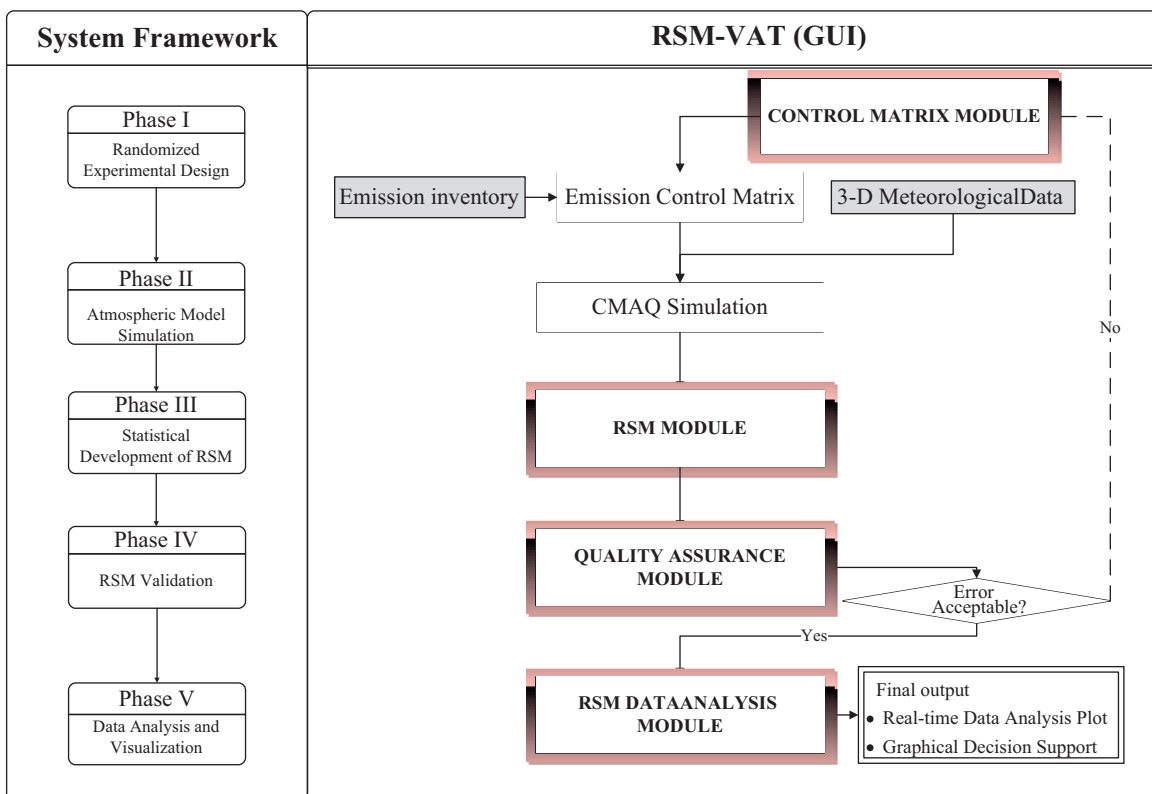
System Framework

Phase I
Randomized Experimental Design

Phase II
Atmospheric Model Simulation

Phase III
Statistical Development of RSM

Phase IV
RSM Validation

Phase V
Data Analysis and Visualization

RSM-VAT (GUI)

CONTROL MATRIX MODULE

Emission inventory

Emission Control Matrix

3-D MeteorologicalData

CMAQ Simulation

No

RSM MODULE

QUALITY ASSURANCE MODULE

Error Acceptable?

Yes

RSM DATAANALYSIS MODULE

Final output
• Real-time Data Analysis Plot
• Graphical Decision Support